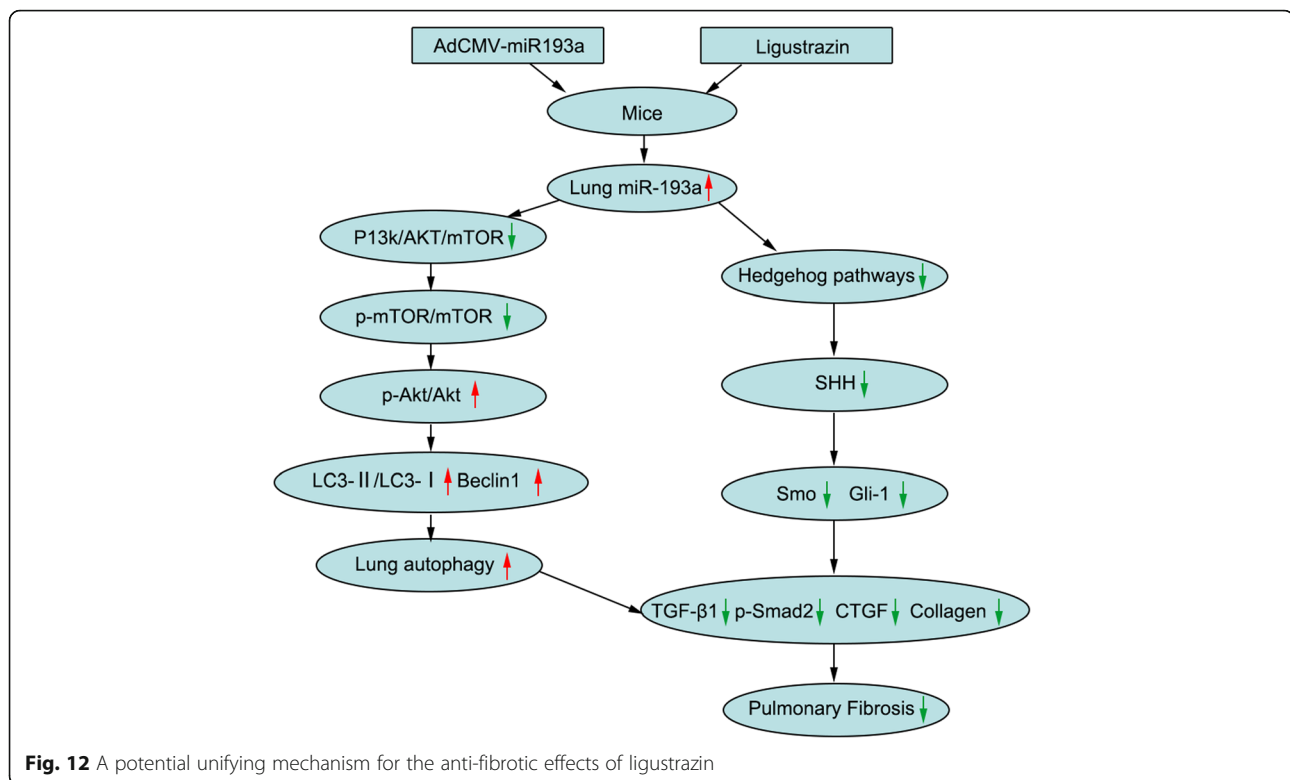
AdCMV-miR193a

Ligustrazin

Mice

Lung miR-193a↑

P13k/AKT/mTOR↓

Hedgehog pathways↓

p-mTOR/mTOR↓

SHH↓

p-Akt/Akt↑

LC3-Ⅱ/LC3-Ⅰ↑ Beclin1↑

Smo↓ Gli-1↓

Lung autophagy↑

TGF-β1↓ p-Smad2↓ CTGF↓ Collagen↓

Pulmonary Fibrosis↓

**Fig. 12** A potential unifying mechanism for the anti-fibrotic effects of ligustrazin